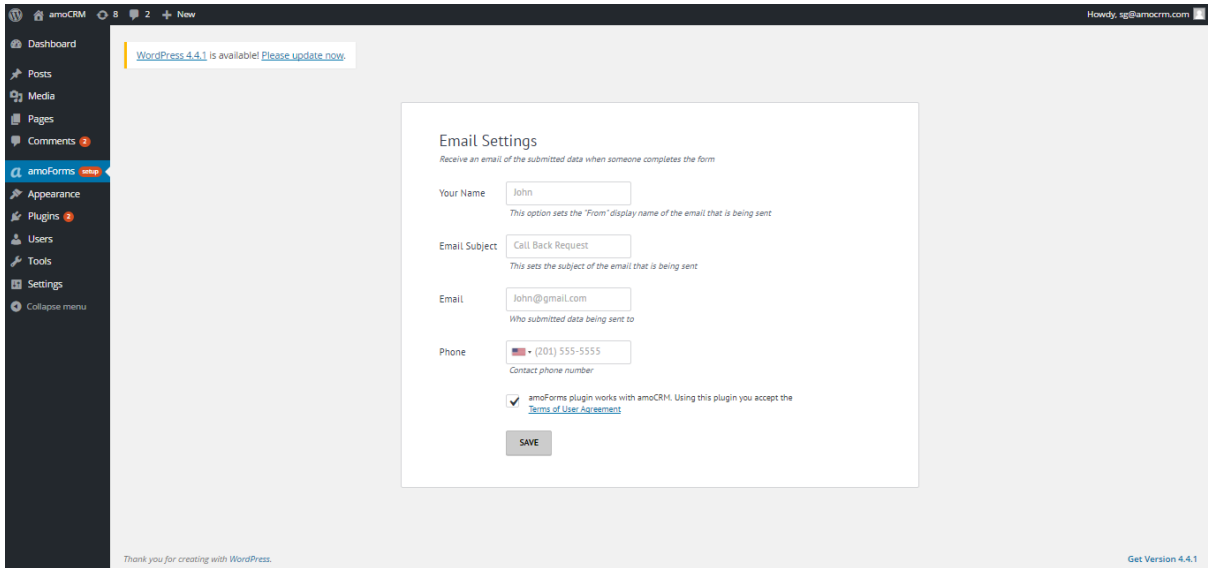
amoCRM 8 2 New

Howdy, sg@amocrm.com

Dashboard
Posts
Media
Pages
Comments 2
amoForms setup
Appearance
Plugins 2
Users
Tools
Settings
Collapse menu

WordPress 4.4.1 is available! Please update now.

Email Settings
Receive an email of the submitted data when someone completes the form

Your Name John
This option sets the "From" display name of the email that is being sent

Email Subject Call Back Request
This sets the subject of the email that is being sent

Email John@gmail.com
Who submitted data being sent to

Phone (201) 555-5555
Contact phone number

amoForms plugin works with amoCRM. Using this plugin you accept the Terms of User Agreement

SAVE

Thank you for creating with WordPress.

Get Version 4.4.1